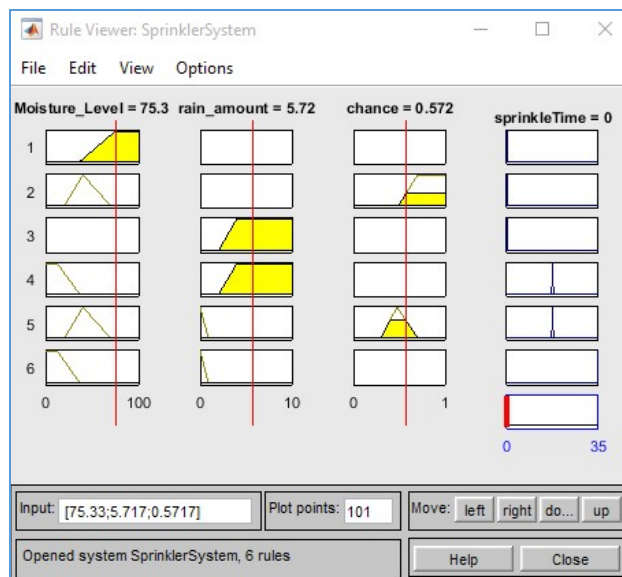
Rule Viewer: SprinklerSystem

File Edit View Options

Moisture_Level = 75.3 rain_amount = 5.72 chance = 0.572 sprinkleTime = 0

1
2
3
4
5
6

0 100 0 10 0 1 0 35

Input: [75.33;5.717;0.5717] Plot points: 101 Move: left right do... up

Opened system SprinklerSystem, 6 rules Help Close